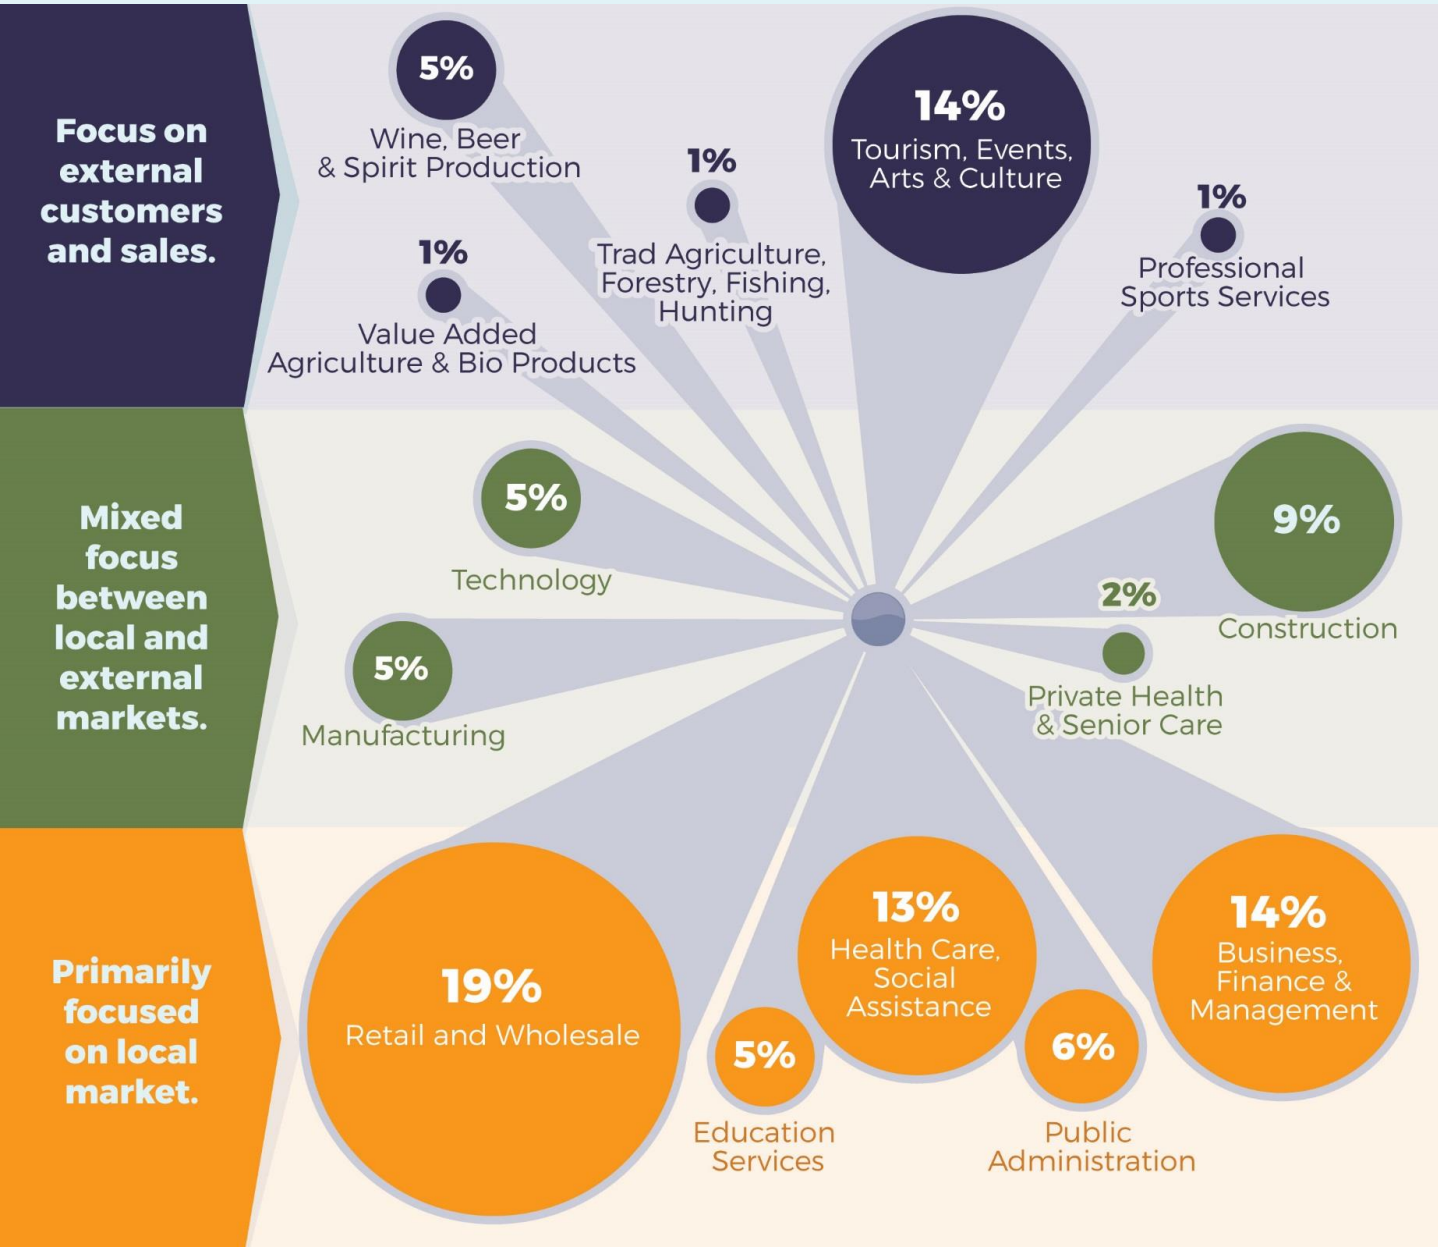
Focus on external customers and sales.

5%
Wine, Beer & Spirit Production

1%
Value Added Agriculture & Bio Products

1%
Trad Agriculture, Forestry, Fishing, Hunting

14%
Tourism, Events, Arts & Culture

1%
Professional Sports Services

Mixed focus between local and external markets.

5%
Technology

5%
Manufacturing

2%
Private Health & Senior Care

9%
Construction

Primarily focused on local market.

19%
Retail and Wholesale

5%
Education Services

13%
Health Care, Social Assistance

6%
Public Administration

14%
Business, Finance & Management